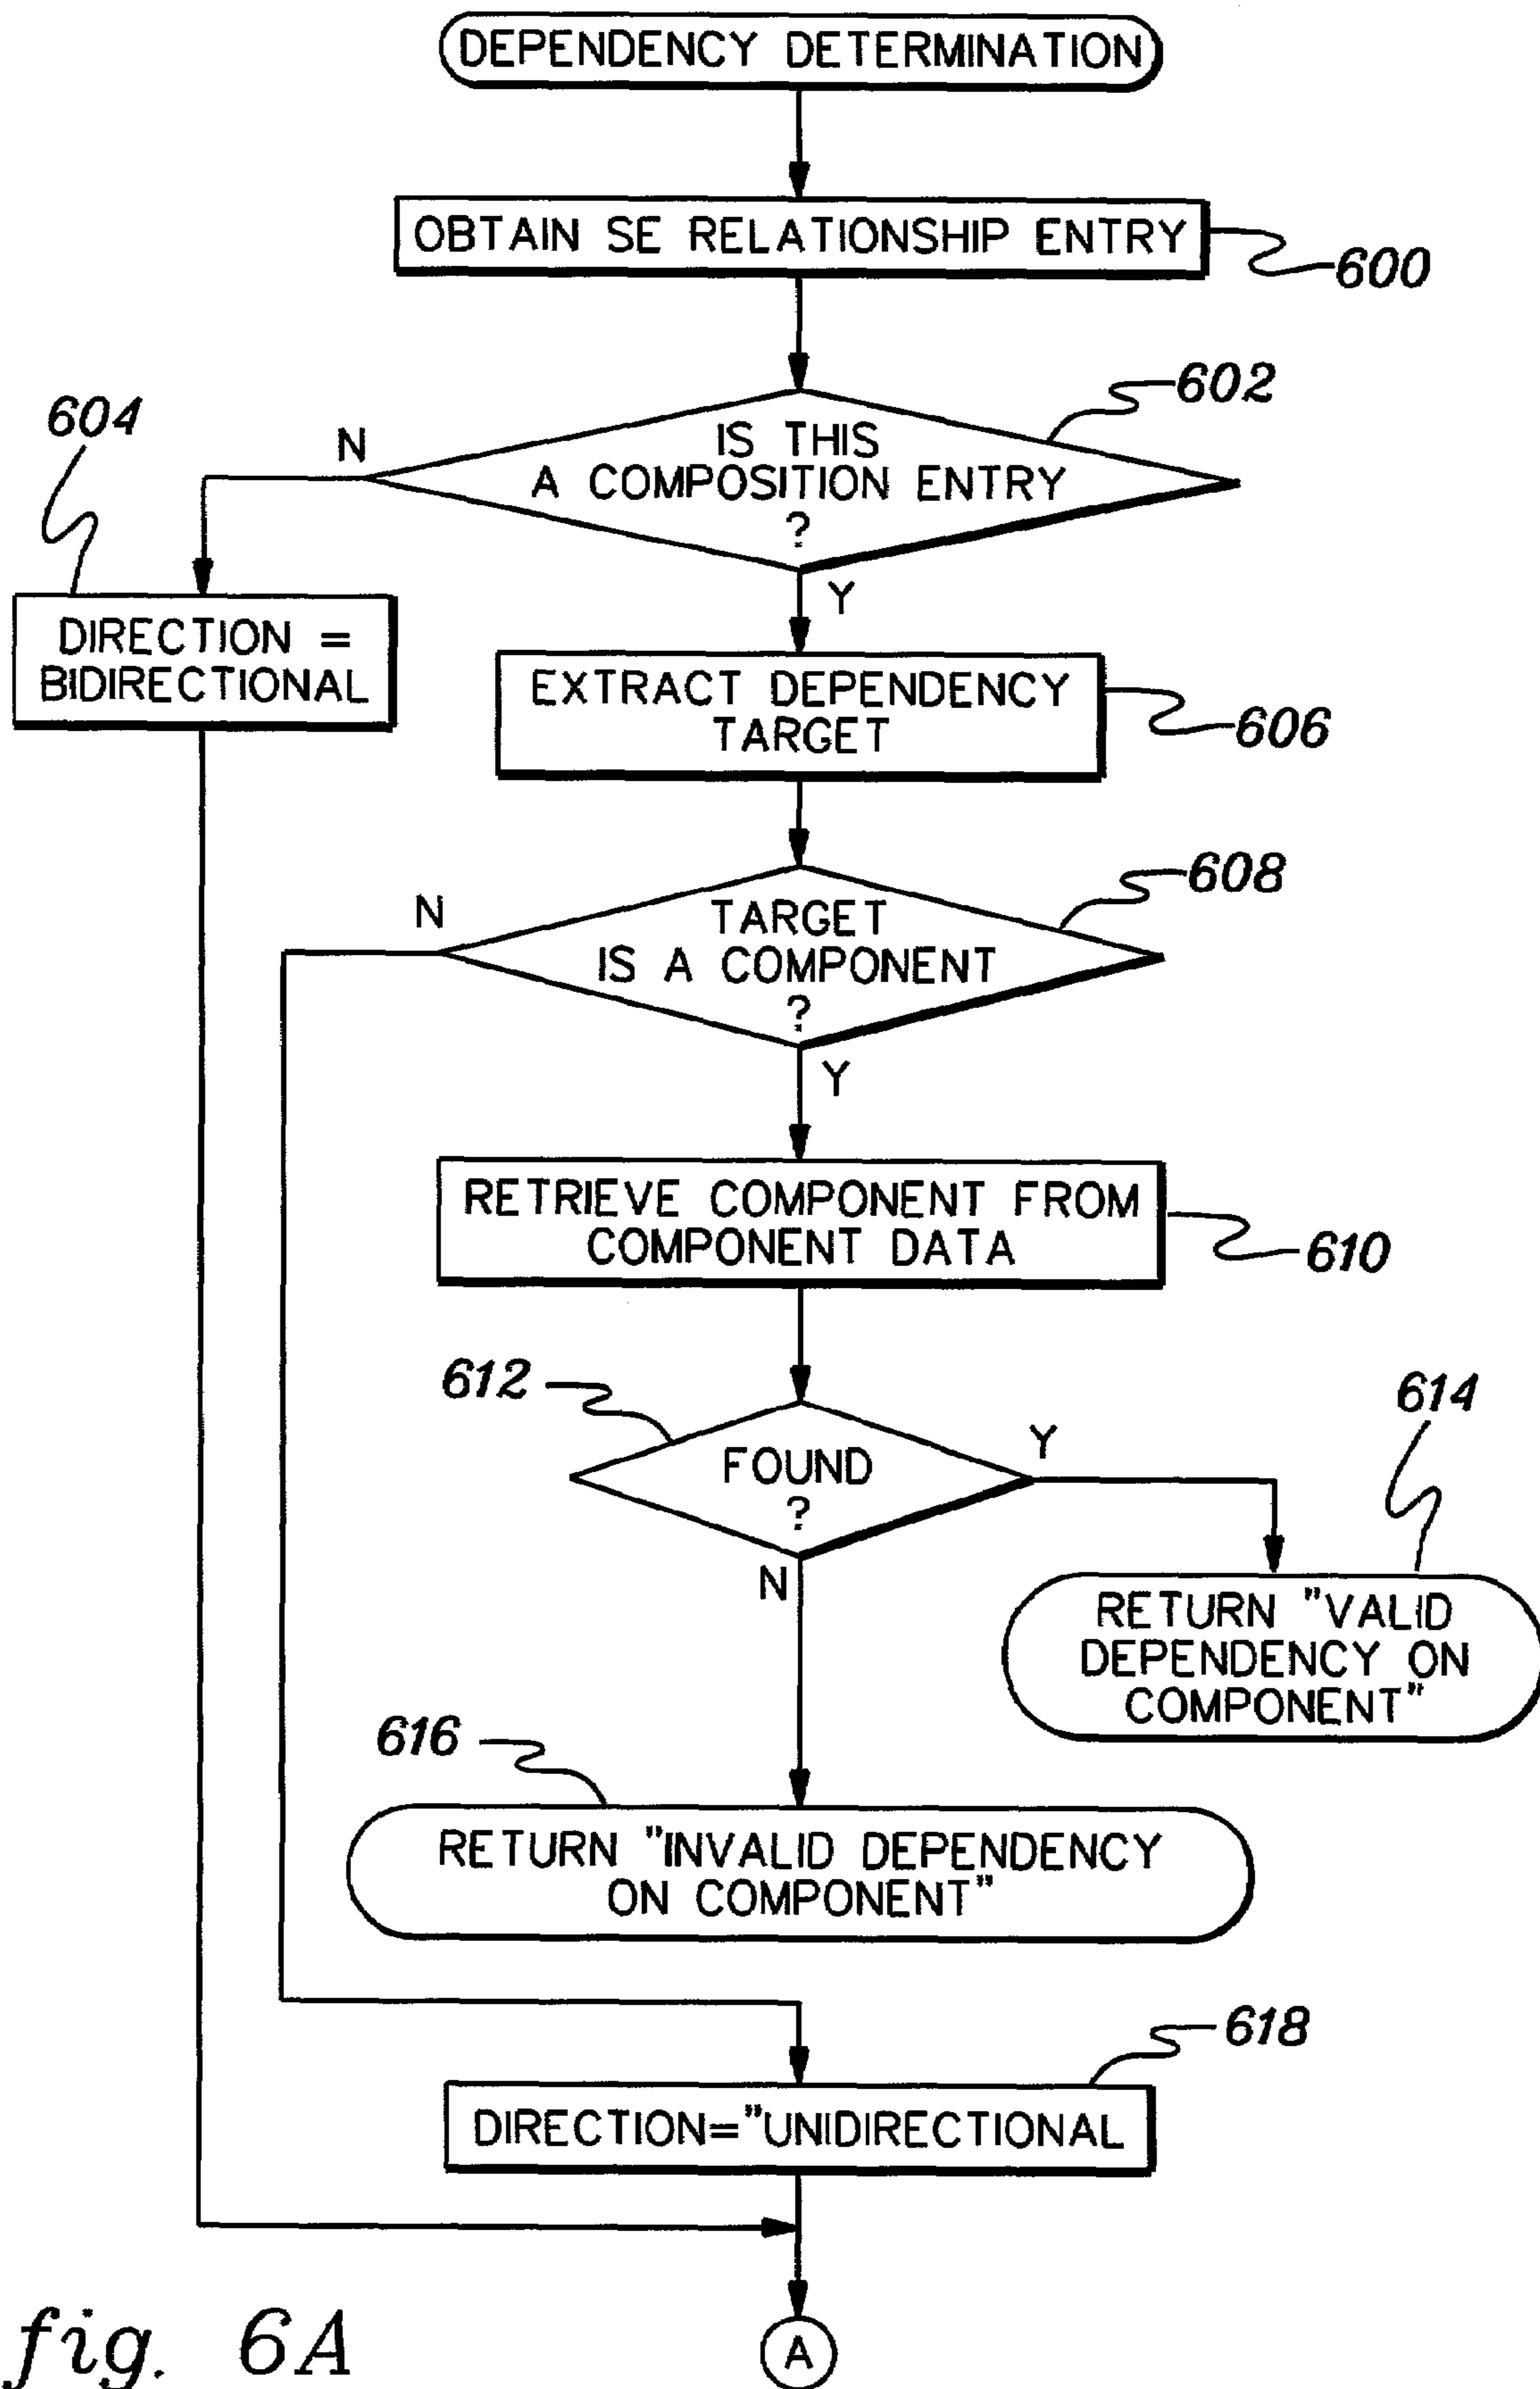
DEPENDENCY DETERMINATION

OBTAIN SE RELATIONSHIP ENTRY

600

602

604

N

IS THIS A COMPOSITION ENTRY ?

Y

DIRECTION = BIDIRECTIONAL

EXTRACT DEPENDENCY TARGET

606

608

N

TARGET IS A COMPONENT ?

Y

RETRIEVE COMPONENT FROM COMPONENT DATA

610

612

614

FOUND ?

Y

N

RETURN "VALID DEPENDENCY ON COMPONENT"

616

RETURN "INVALID DEPENDENCY ON COMPONENT"

618

DIRECTION="UNIDIRECTIONAL

fig. 6A

A